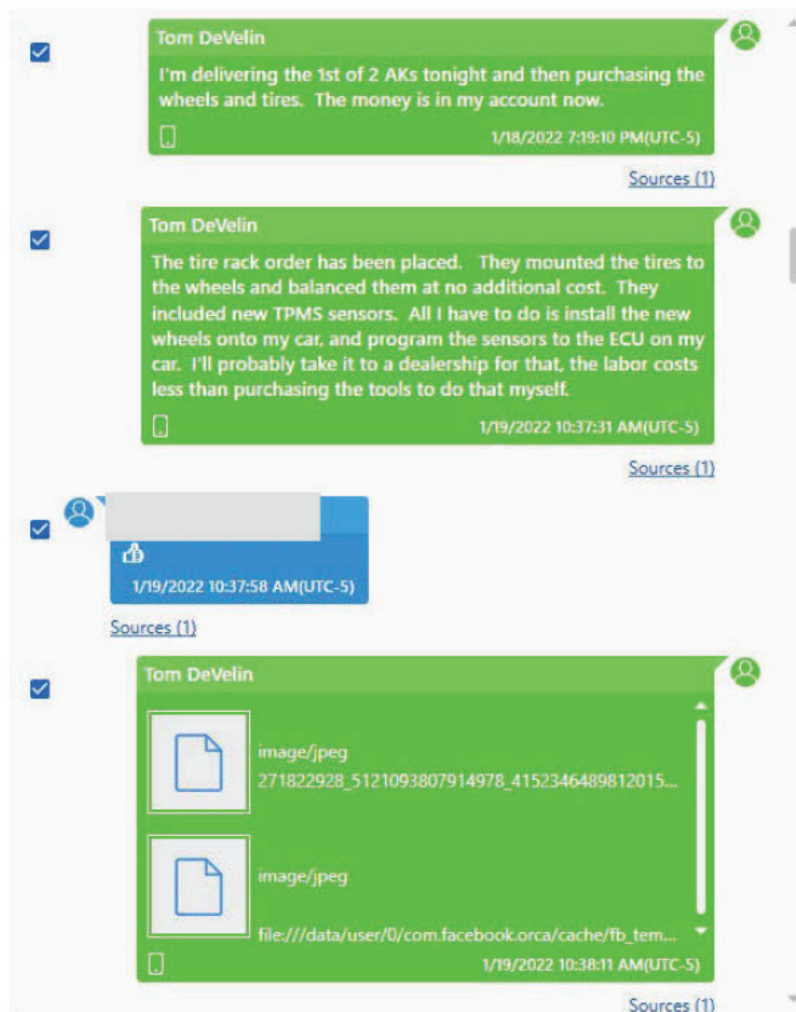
Tom DeVelin

I'm delivering the 1st of 2 AKs tonight and then purchasing the wheels and tires. The money is in my account now.

1/18/2022 7:19:10 PM(UTC-5)

Sources (1)

Tom DeVelin

The tire rack order has been placed. They mounted the tires to the wheels and balanced them at no additional cost. They included new TPMS sensors. All I have to do is install the new wheels onto my car, and program the sensors to the ECU on my car. I'll probably take it to a dealership for that, the labor costs less than purchasing the tools to do that myself.

1/19/2022 10:37:31 AM(UTC-5)

Sources (1)

1/19/2022 10:37:58 AM(UTC-5)

Sources (1)

Tom DeVelin

image/jpeg
271822928_5121093807914978_4152346489812015...

image/jpeg

file:///data/user/0/com.facebook.orca/cache/fb_tem...

1/19/2022 10:38:11 AM(UTC-5)

Sources (1)